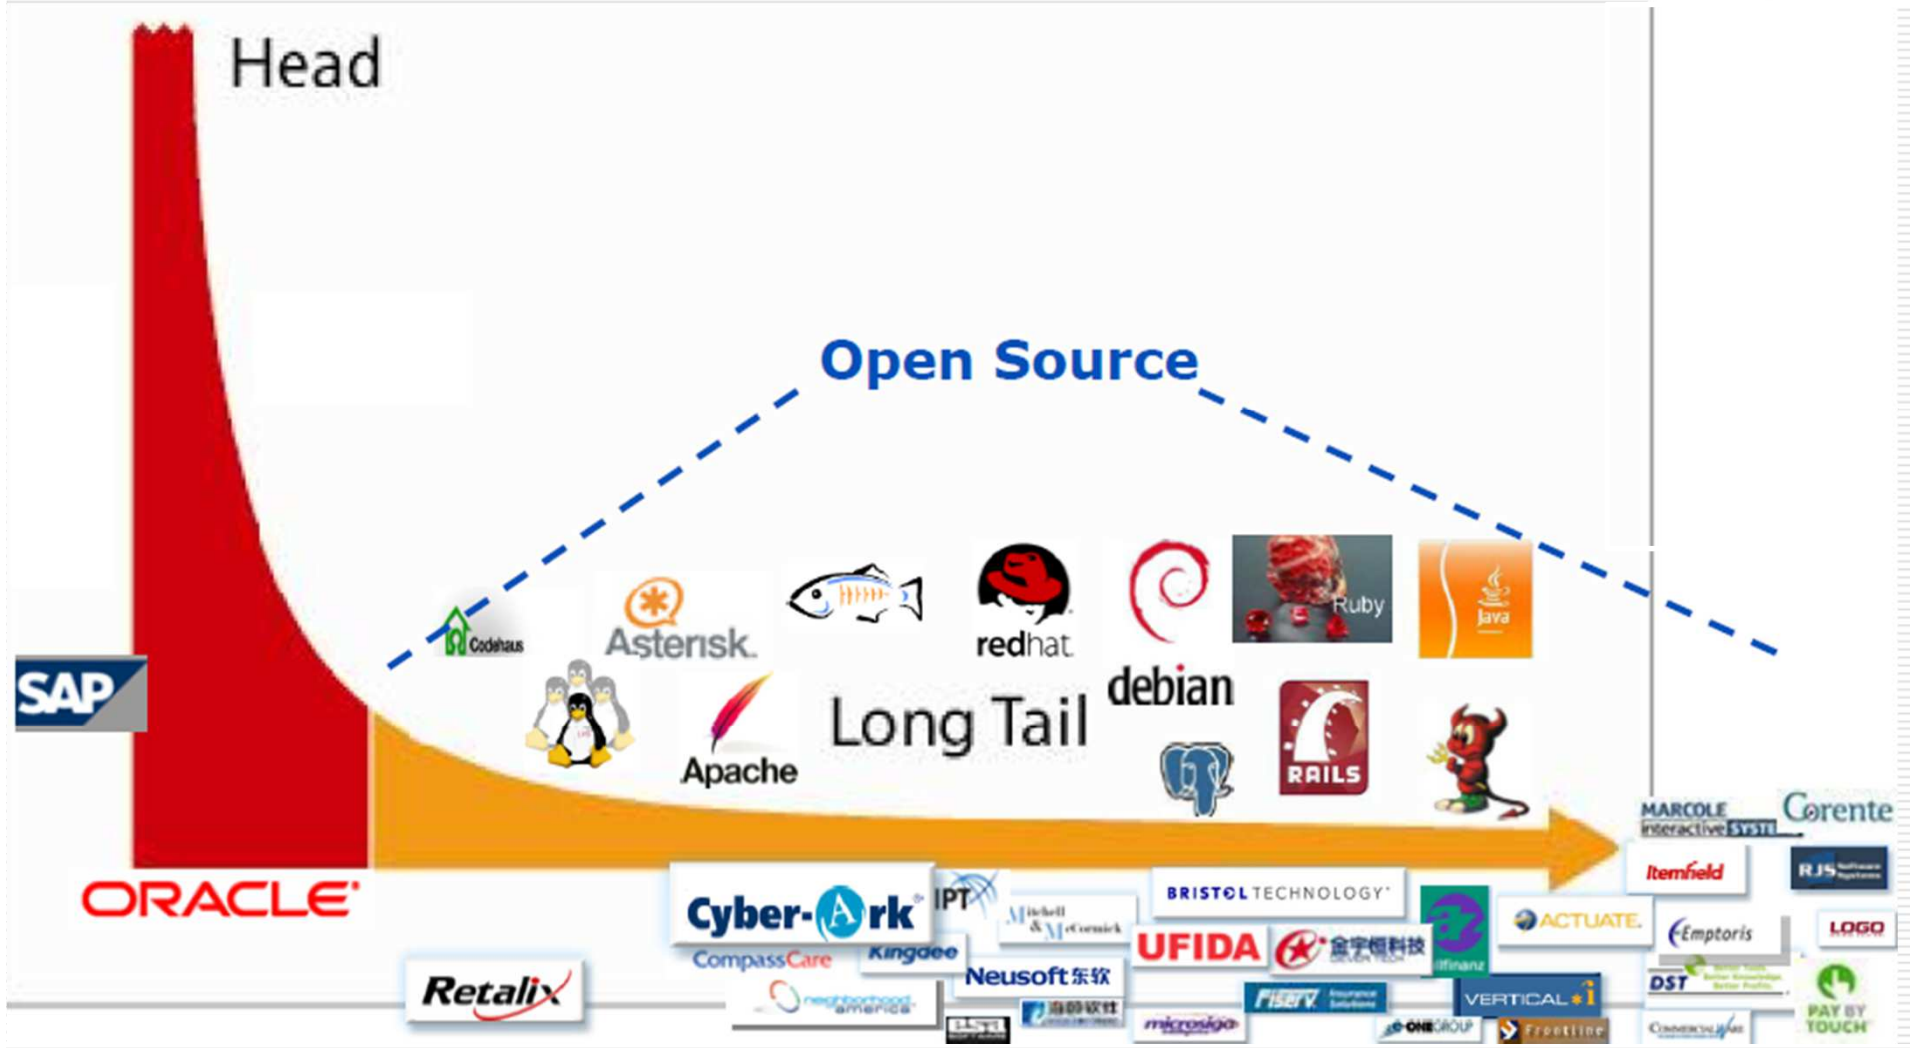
Head

Open Source

SAP

Codehaus

Asterisk

redhat

debian

Ruby

Java

Apache

Long Tail

RAILS

ORACLE

Cyber-Ark

IPT

Mitchell & McCormick

BRISTOL TECHNOLOGY

UFIDA

全宇恒科技

ACTUATE

Itemfield

MARCOLE interactive SYSTE

Corente

RJS

LOGO

Emptoris

CompassCare

Kingdee

Neusoft 东软

Retalix

neighborhood america

海辉软件

microsiga

fiserv

ONEGROUP

VERTICAL i

Frontline

DST

Commercial Ware

PAY BY TOUCH

ifinanz